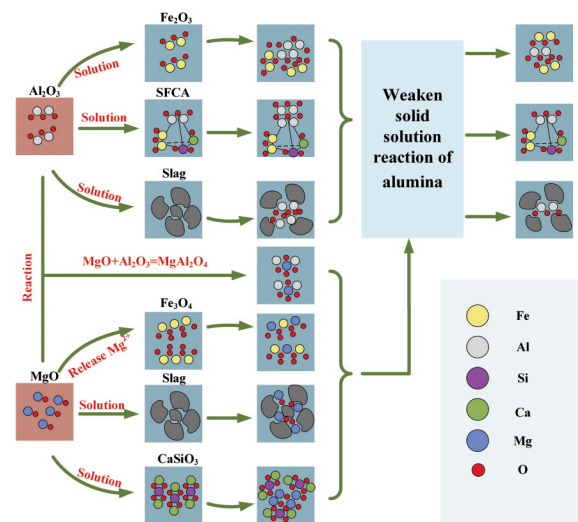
$Fe_2O_3$

$Al_2O_3$

Solution

SFCA

Solution

Solution

Slag

Weaken solid solution reaction of alumina

Reaction

$MgO+Al_2O_3=MgAl_2O_4$

$Fe_3O_4$

Release $Mg^{2+}$

MgO

Slag

Solution

Solution

$CaSiO_3$

Fe

Al

Si

Ca

Mg

O